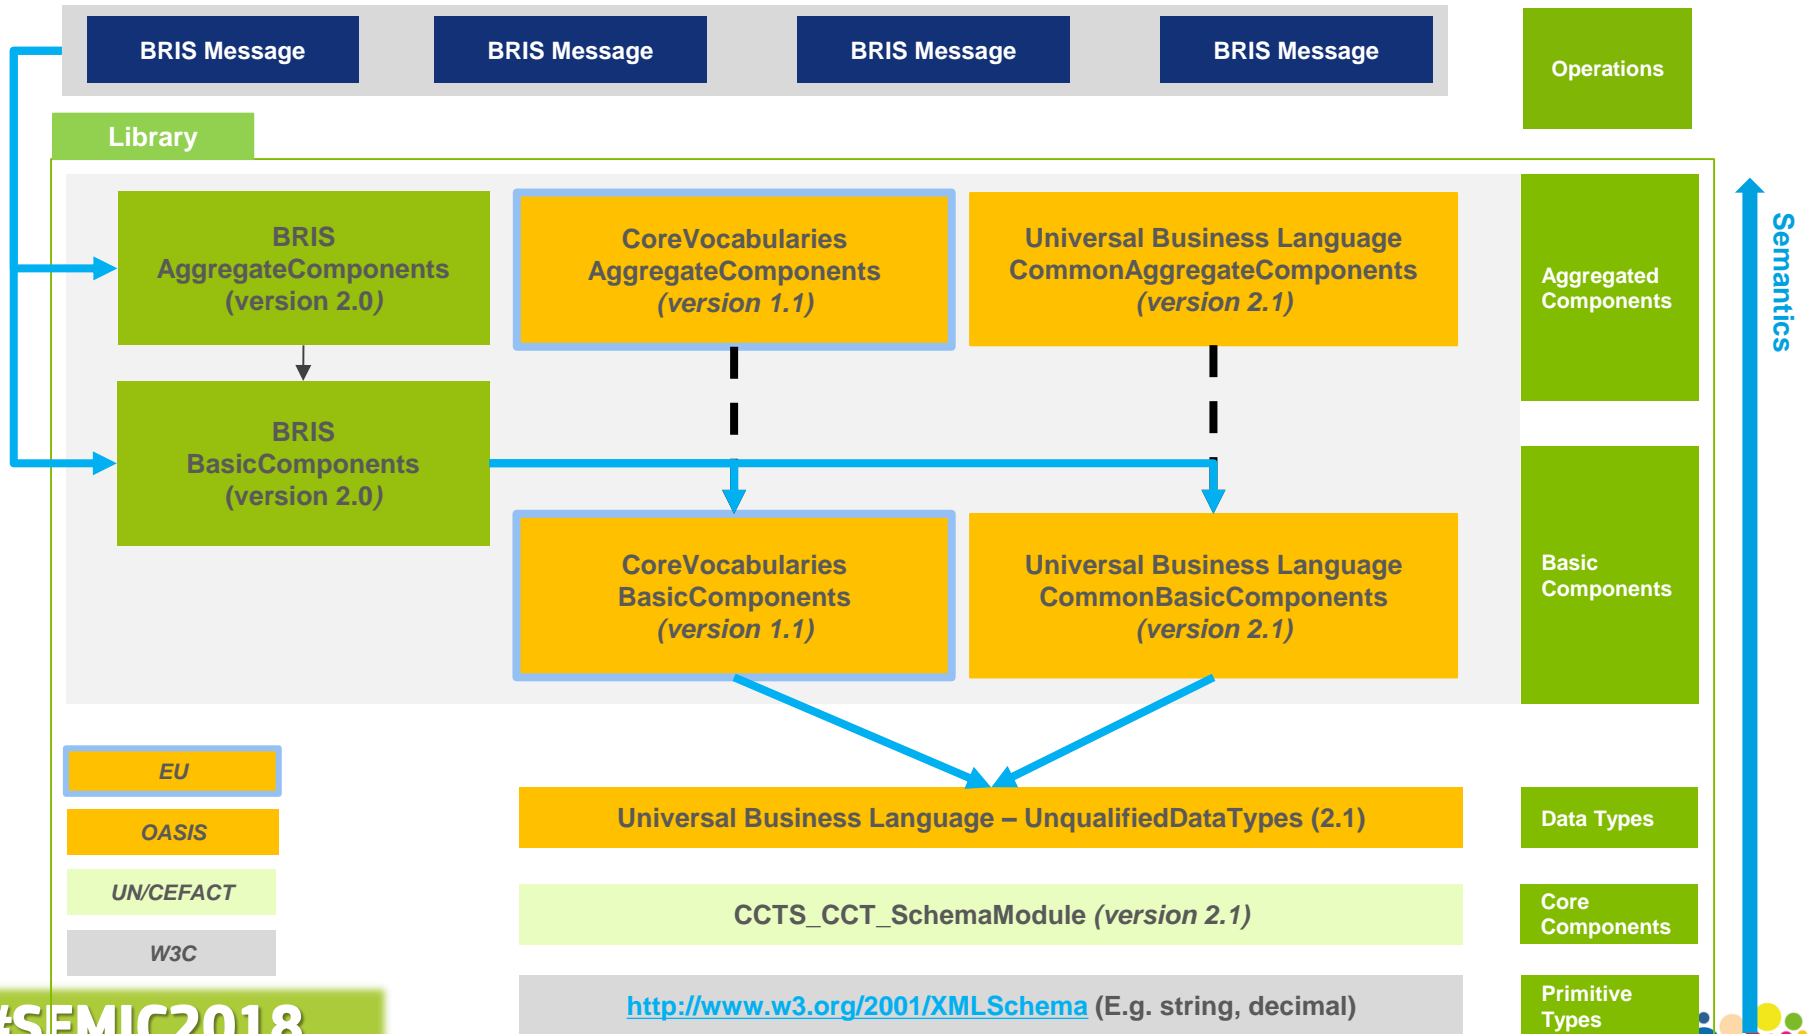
BRIS Message
BRIS Message
BRIS Message
BRIS Message

Operations

Library

BRIS AggregateComponents (version 2.0)

CoreVocabularies AggregateComponents (version 1.1)

Universal Business Language CommonAggregateComponents (version 2.1)

Aggregated Components

Semantics

BRIS BasicComponents (version 2.0)

CoreVocabularies BasicComponents (version 1.1)

Universal Business Language CommonBasicComponents (version 2.1)

Basic Components

EU

OASIS

UN/CEFACT

W3C

Universal Business Language – UnqualifiedDataTypes (2.1)

Data Types

CCTS_CCT_SchemaModule (version 2.1)

Core Components

http://www.w3.org/2001/XMLSchema (E.g. string, decimal)

Primitive Types

#SEMIC2018